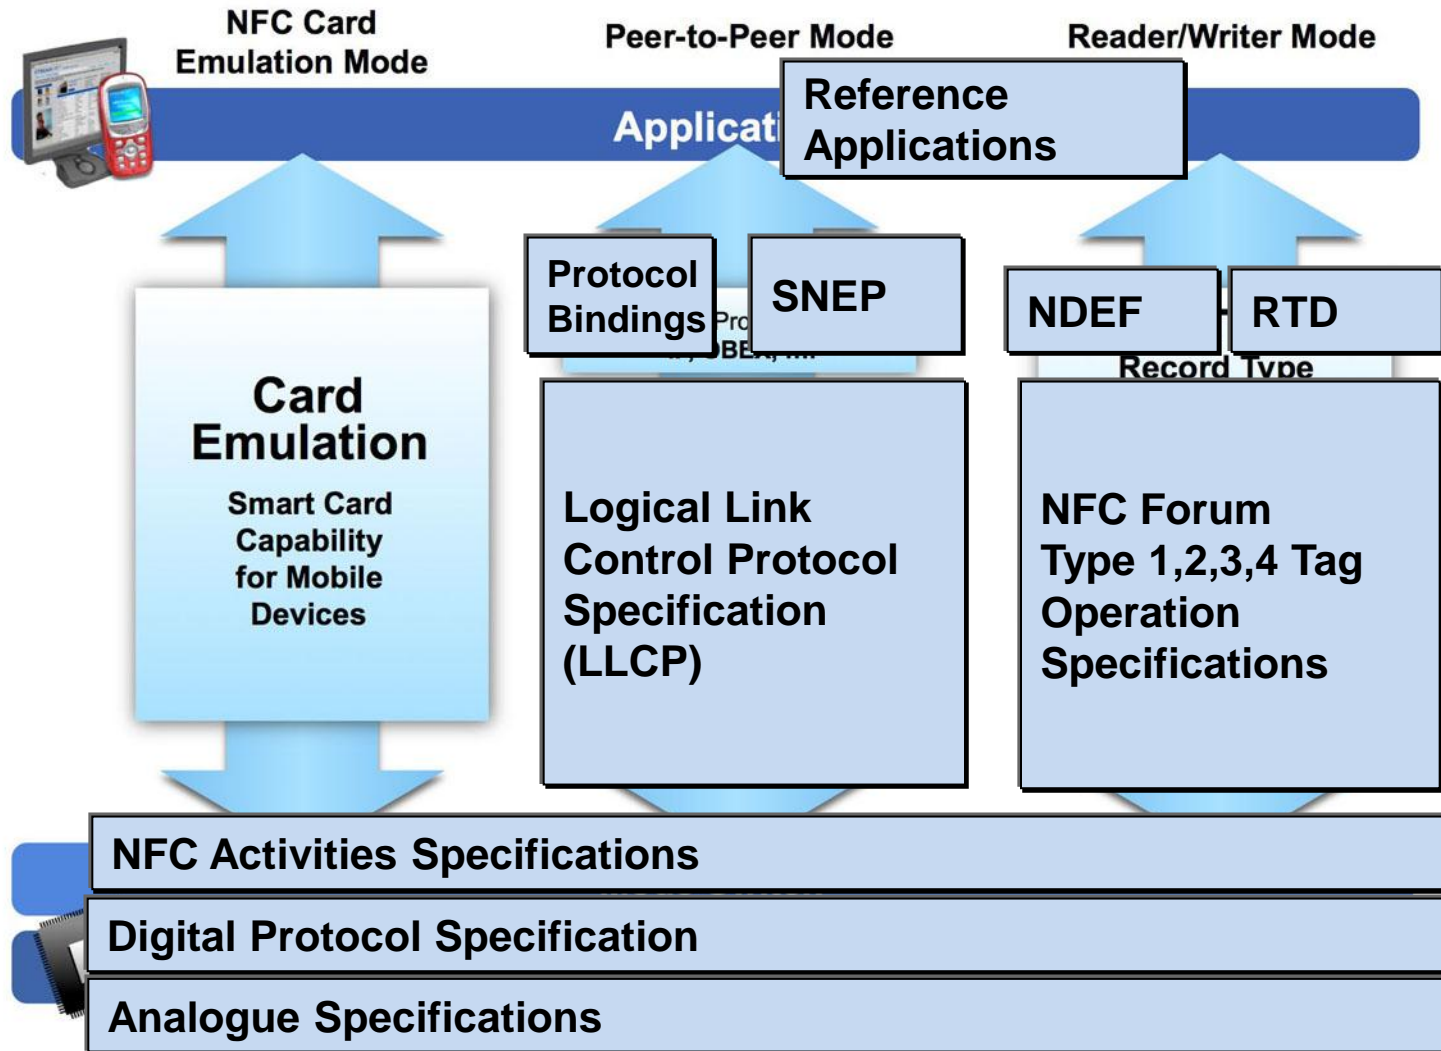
NFC Card Emulation Mode

Peer-to-Peer Mode

Reader/Writer Mode

Applicati

Reference Applications

Card Emulation

Smart Card Capability for Mobile Devices

Protocol Bindings

Pro

OBEX, ...

SNEP

NDEF

RTD

Record Type

Logical Link Control Protocol Specification (LLCP)

NFC Forum Type 1,2,3,4 Tag Operation Specifications

NFC Activities Specifications

Digital Protocol Specification

Analogue Specifications